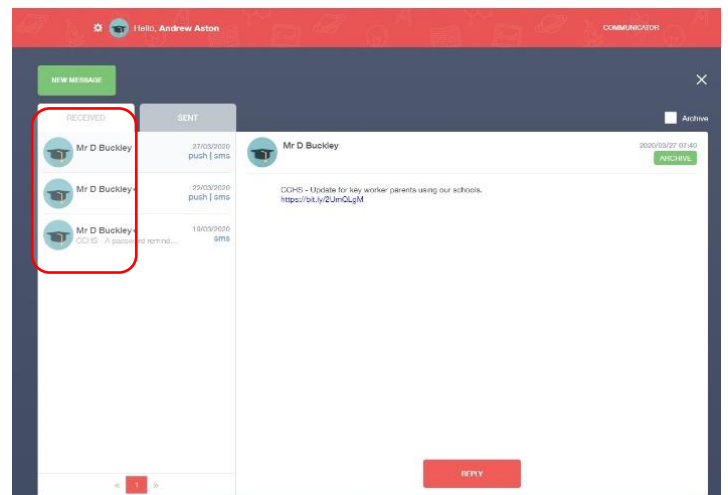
Hello, Andrew Aston

COMMUNICATOR

NEW MESSAGE

RECEIVED

SENT

Archive

Mr D Buckley
27/03/2020
push | sms

Mr D Buckley
22/03/2020
push | sms

Mr D Buckley
18/03/2020
CCHS - A password remind...
sms

Mr D Buckley

2020/03/27 07:40

ARCHIVE

CCHS - Update for key worker parents using our schools.
https://bit.ly/2UmOLgM

« 1 »

REPLY